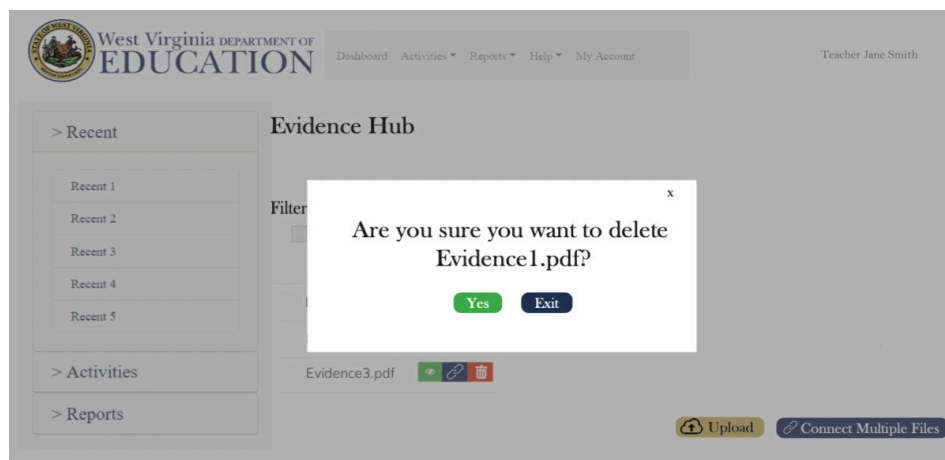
STATE OF WEST VIRGINIA

West Virginia DEPARTMENT OF EDUCATION

Dashboard Activities ▾ Reports ▾ Help ▾ My Account

Teacher Jane Smith

> Recent

Recent 1

Recent 2

Recent 3

Recent 4

Recent 5

> Activities

> Reports

Evidence Hub

Filter

x

Are you sure you want to delete Evidence1.pdf?

Yes Exit

Evidence3.pdf

Upload

Connect Multiple Files